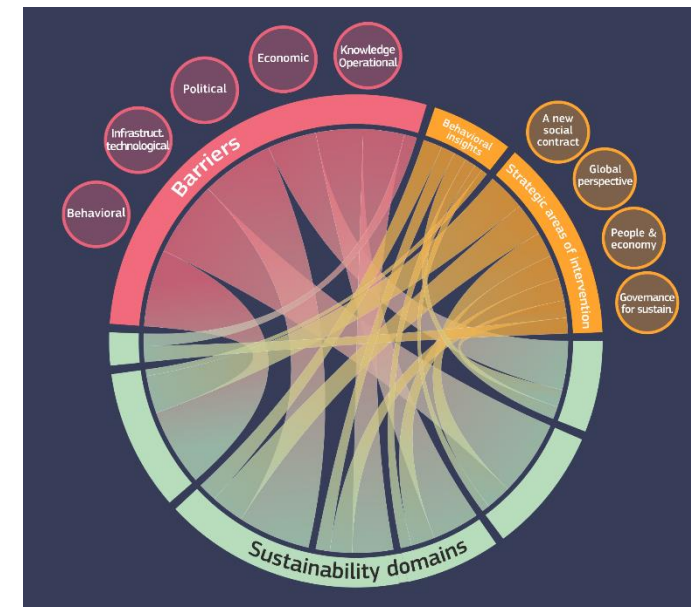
Behavioral

Infrastruct. technological

Political

Economic

Knowledge Operational

Barriers

Behavioral insights

Strategic areas of intervention

A new social contract

Global perspective

People & economy

Governance for sustain.

Sustainability domains